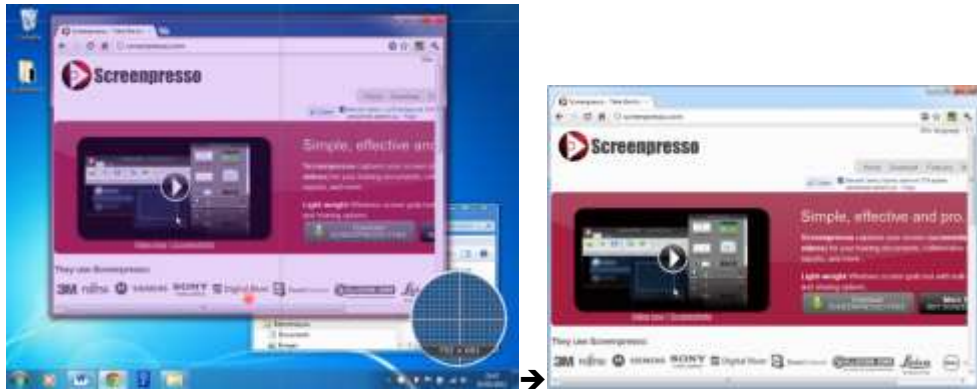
Screenpresso

Simple, effective and

They use Screenpresso:

3M fujitsu SIEMENS SONY Digital River

Screenpresso

Simple, effective and pro.

They use Screenpresso:

3M fujitsu SIEMENS SONY Digital River Leica